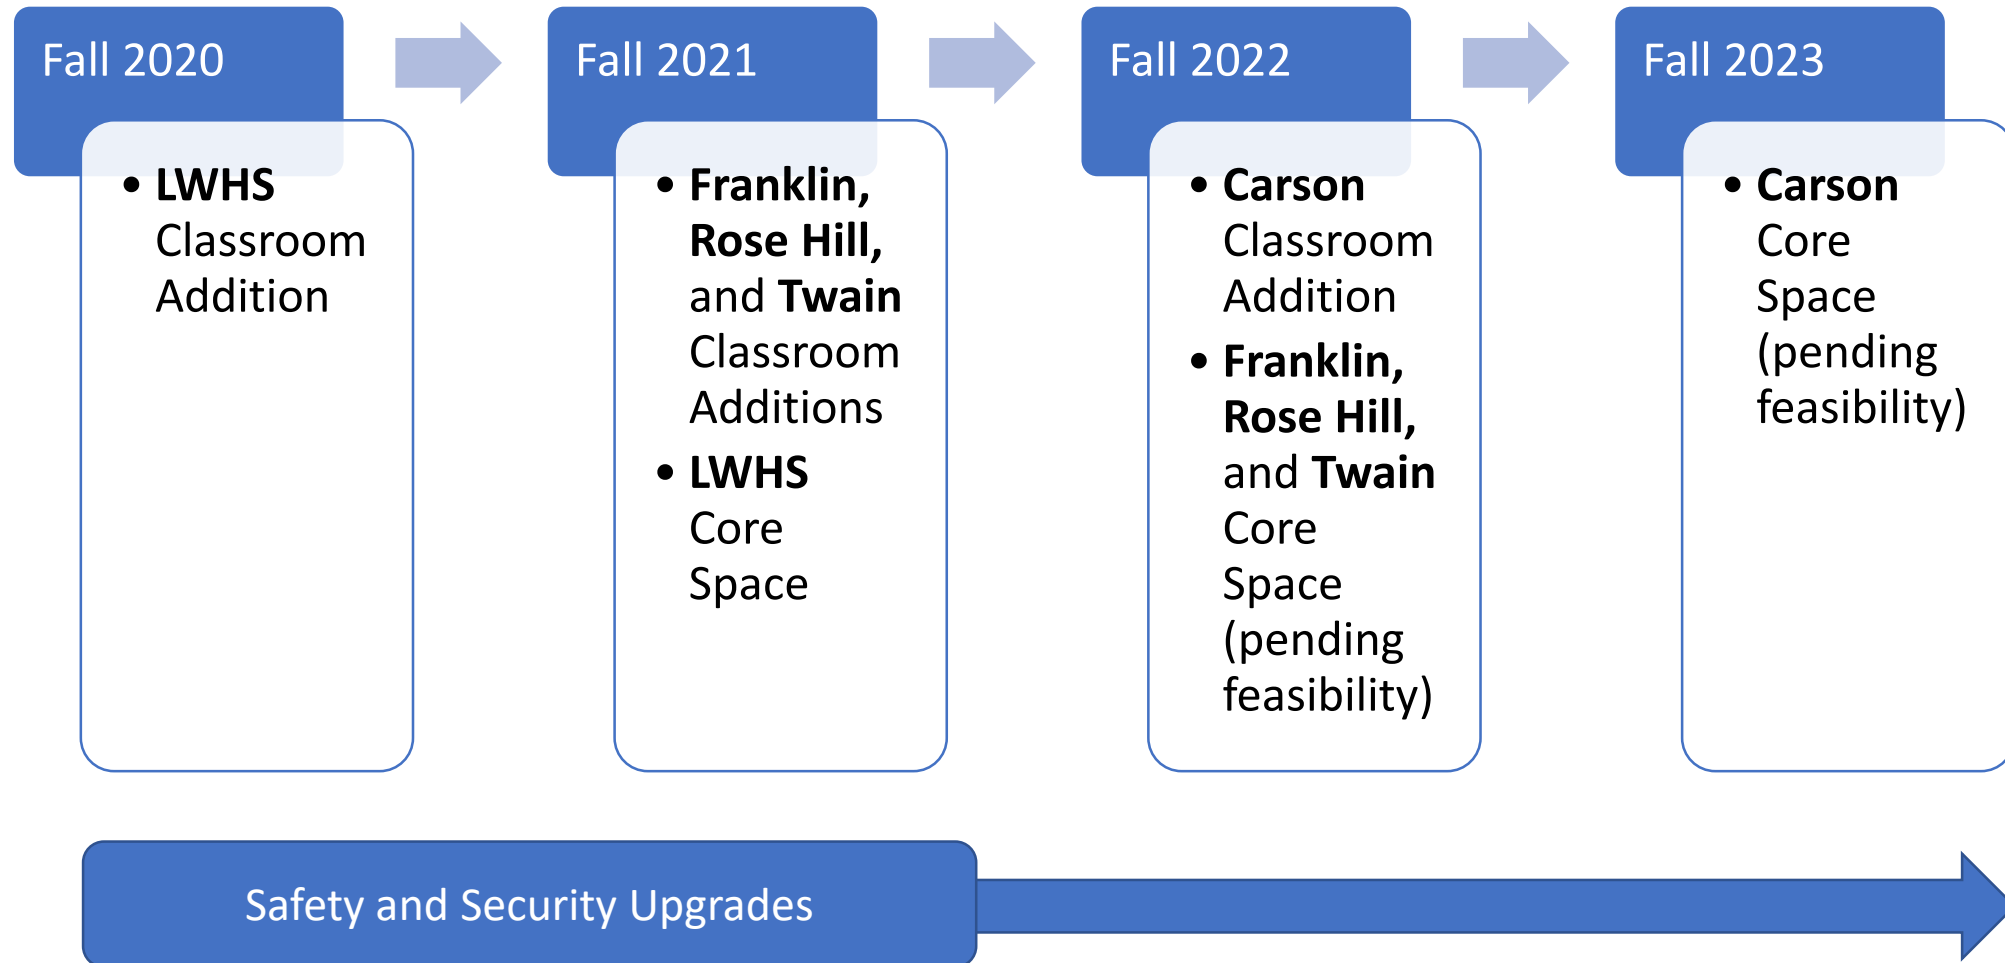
Fall 2020

- **LWHS** Classroom Addition

Fall 2021

- **Franklin, Rose Hill,** and **Twain** Classroom Additions
- **LWHS** Core Space

Fall 2022

- **Carson** Classroom Addition
- **Franklin, Rose Hill,** and **Twain** Core Space (pending feasibility)

Fall 2023

- **Carson** Core Space (pending feasibility)

Safety and Security Upgrades